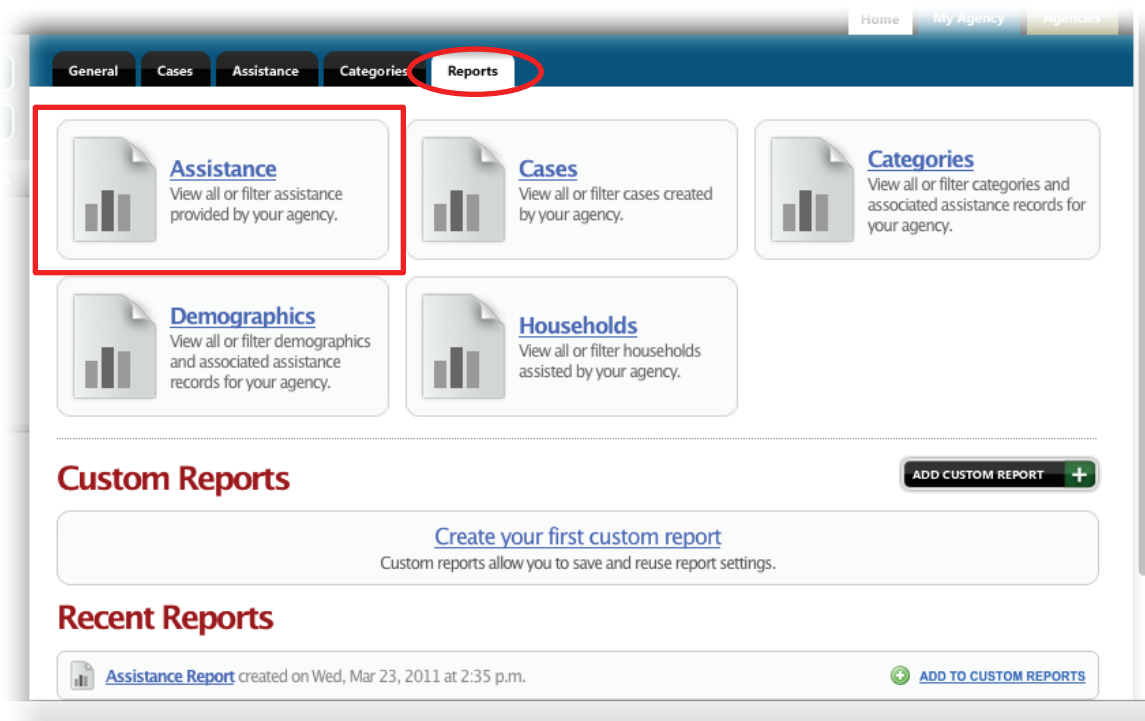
Home My Agency Agencies

General Cases Assistance Categories Reports

Assistance
View all or filter assistance provided by your agency.

Cases
View all or filter cases created by your agency.

Categories
View all or filter categories and associated assistance records for your agency.

Demographics
View all or filter demographics and associated assistance records for your agency.

Households
View all or filter households assisted by your agency.

Custom Reports

ADD CUSTOM REPORT +

Create your first custom report
Custom reports allow you to save and reuse report settings.

Recent Reports

Assistance Report created on Wed, Mar 23, 2011 at 2:35 p.m.

ADD TO CUSTOM REPORTS